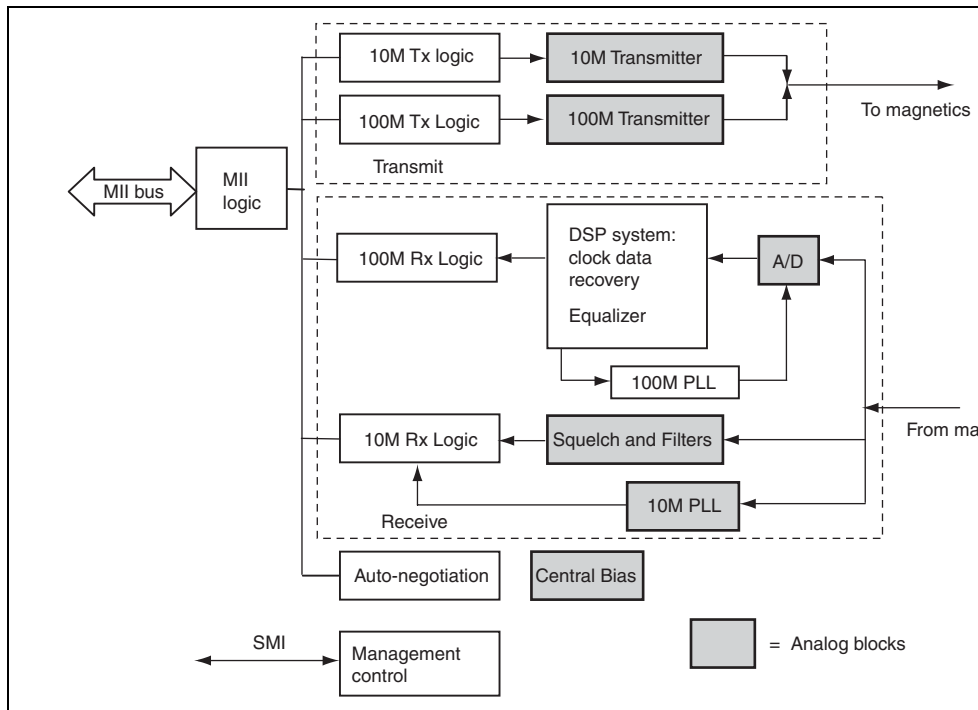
10M Tx logic

10M Transmitter

100M Tx Logic

100M Transmitter

To magnetics

Transmit

MII bus

MII logic

100M Rx Logic

DSP system: clock data recovery

Equalizer

A/D

100M PLL

10M Rx Logic

Squelch and Filters

From ma

10M PLL

Receive

Auto-negotiation

Central Bias

SMI

Management control

= Analog blocks